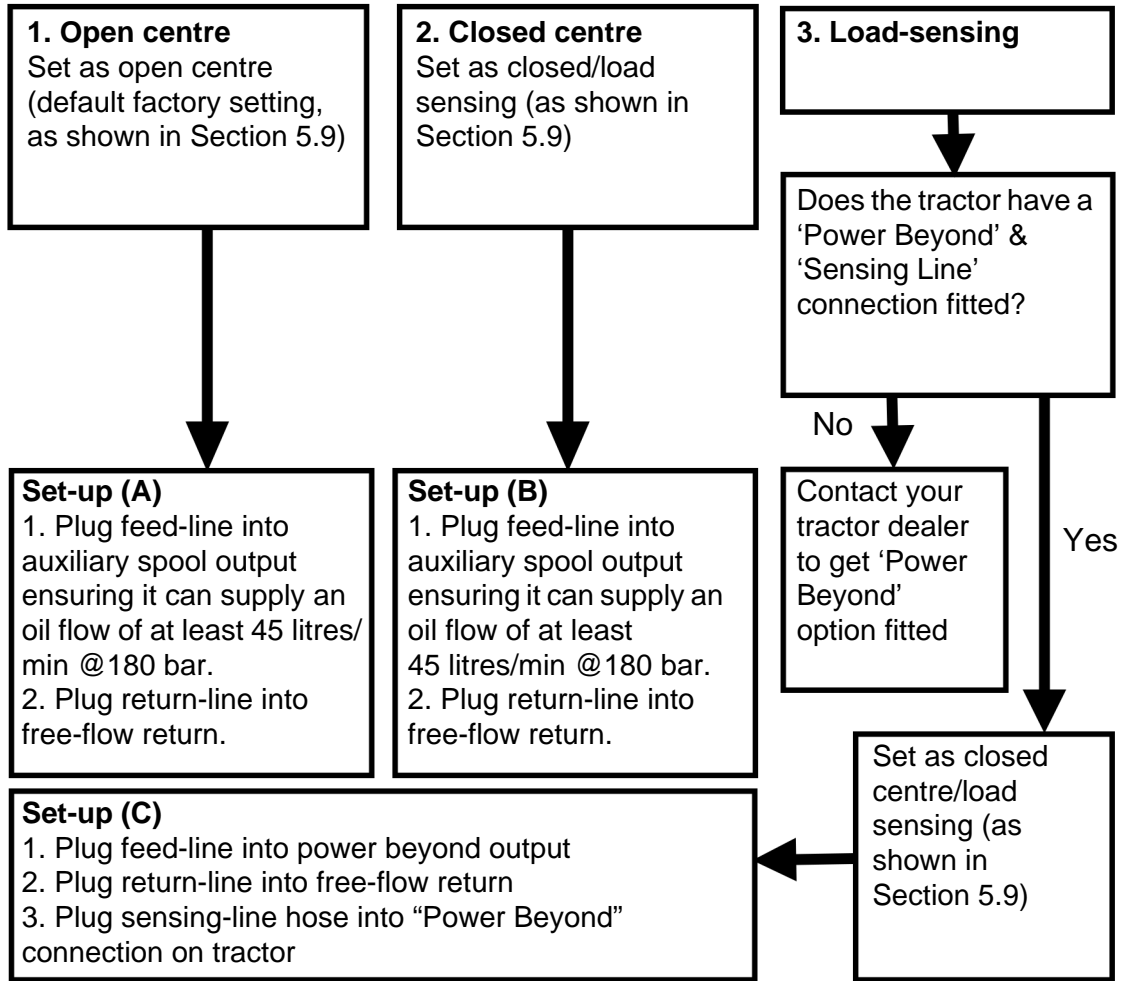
**1. Open centre**
Set as open centre (default factory setting, as shown in Section 5.9)

**2. Closed centre**
Set as closed/load sensing (as shown in Section 5.9)

**3. Load-sensing**

Does the tractor have a 'Power Beyond' & 'Sensing Line' connection fitted?

No

Contact your tractor dealer to get 'Power Beyond' option fitted

Yes

**Set-up (A)**
1. Plug feed-line into auxiliary spool output ensuring it can supply an oil flow of at least 45 litres/min @180 bar.
2. Plug return-line into free-flow return.

**Set-up (B)**
1. Plug feed-line into auxiliary spool output ensuring it can supply an oil flow of at least 45 litres/min @180 bar.
2. Plug return-line into free-flow return.

Set as closed centre/load sensing (as shown in Section 5.9)

**Set-up (C)**
1. Plug feed-line into power beyond output
2. Plug return-line into free-flow return
3. Plug sensing-line hose into "Power Beyond" connection on tractor